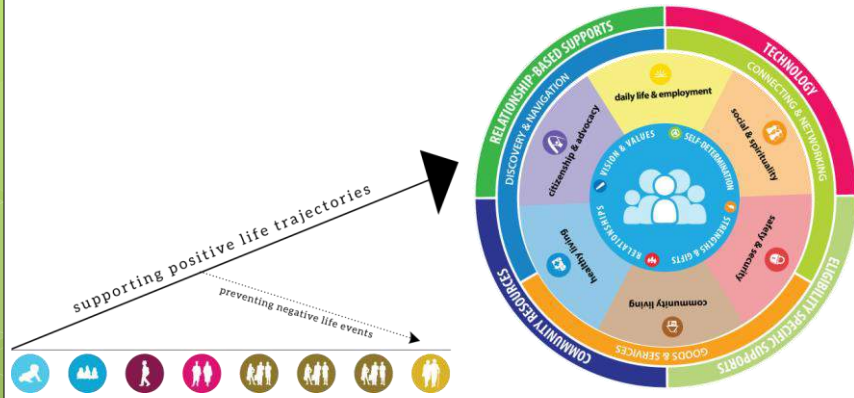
supporting positive life trajectories

preventing negative life events

RELATIONSHIP-BASED SUPPORTS

TECHNOLOGY

ELIGIBILITY SPECIFIC SUPPORTS

COMMUNITY RESOURCES

DISCOVERY & NAVIGATION

CONNECTING & NETWORKING

GOODS & SERVICES

daily life & employment

social & spirituality

safety & security

community living

healthy living

citizenship & advocacy

VISION & VALUES

SELF-DETERMINATION

STRENGTHS & GIFTS

RELATIONSHIPS